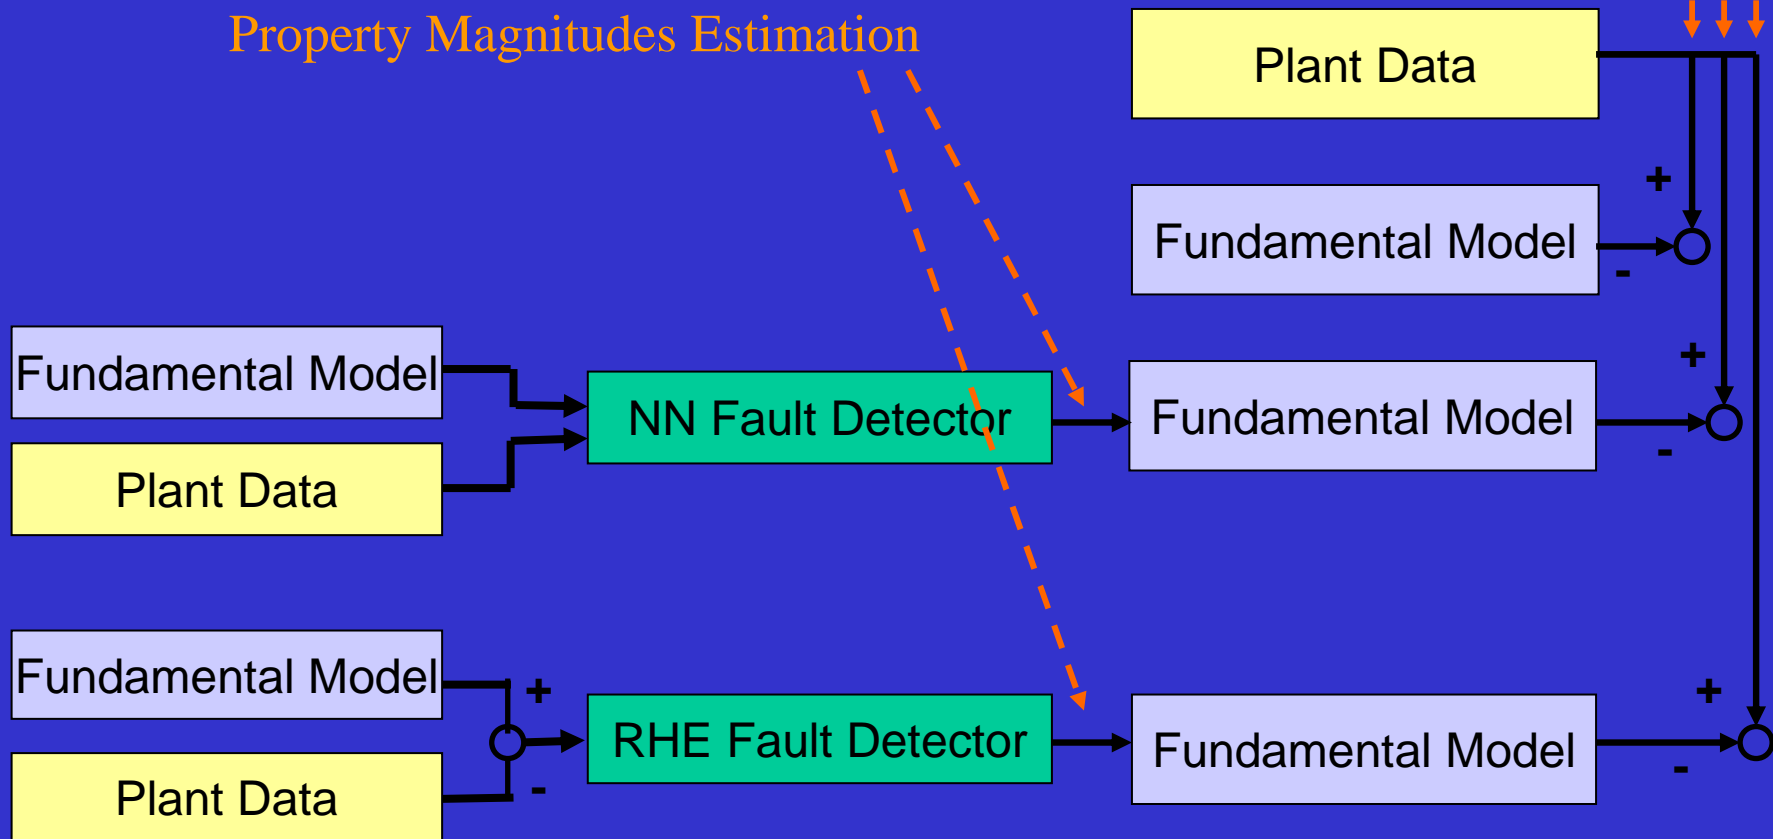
Property Magnitudes Estimation

Plant Data

+

Fundamental Model

-

+

Fundamental Model

NN Fault Detector

Plant Data

-

Fundamental Model

+

RHE Fault Detector

+

Fundamental Model

Plant Data

-

-